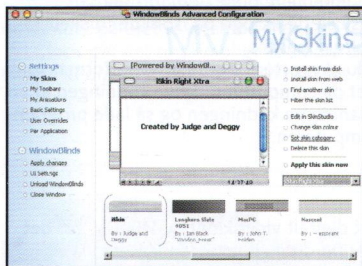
WindowBlinds Advanced Configuration

My Skins

Settings
My Skins
My Toolbars
My Animations
Basic Settings
User Overrides
Per Application

WindowBlinds
Apply changes
UI Settings
Unload WindowBlinds
Close Window

[Powered by WindowBl...

iSkin Right Xtra

Created by Judge and Deggy

Install skin from disk
Install skin from web
Find another skin
Filter the skin list

Edit in SkinStudio
Change skin colour
Set skin category
Delete this skin

Apply this skin now

iSkin
By : Judge and Deggy

Longhorn Slate 4051
By : Ian Black "Window_Freak"

MacPE
By : John T. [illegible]

Nascent
By : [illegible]